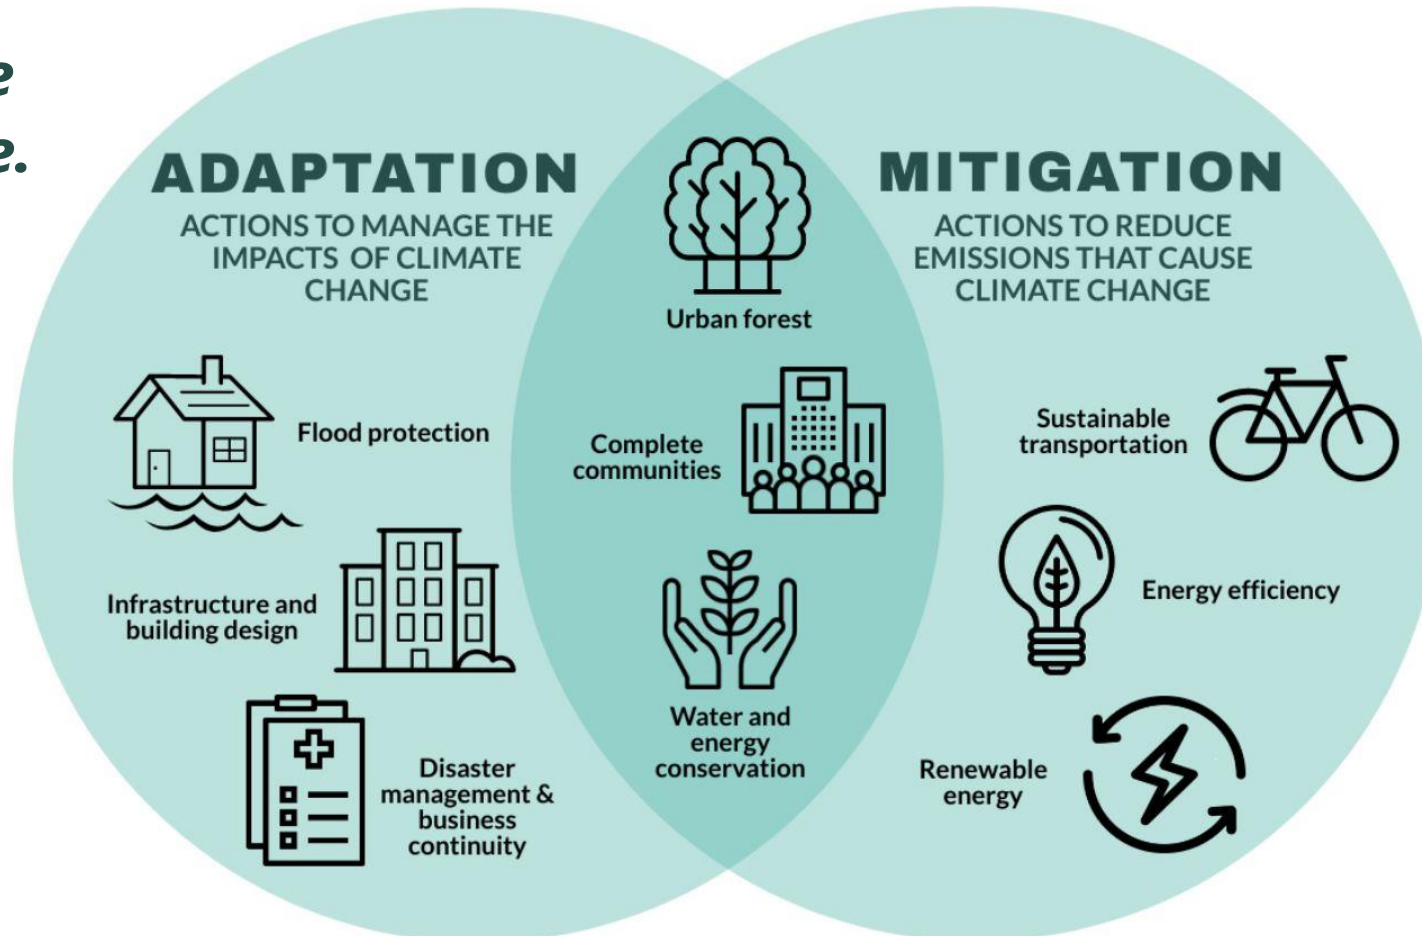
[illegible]
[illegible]

ADAPTATION
ACTIONS TO MANAGE THE IMPACTS OF CLIMATE CHANGE

Flood protection

Infrastructure and building design

Disaster management & business continuity

Urban forest

Complete communities

Water and energy conservation

MITIGATION
ACTIONS TO REDUCE EMISSIONS THAT CAUSE CLIMATE CHANGE

Sustainable transportation

Energy efficiency

Renewable energy